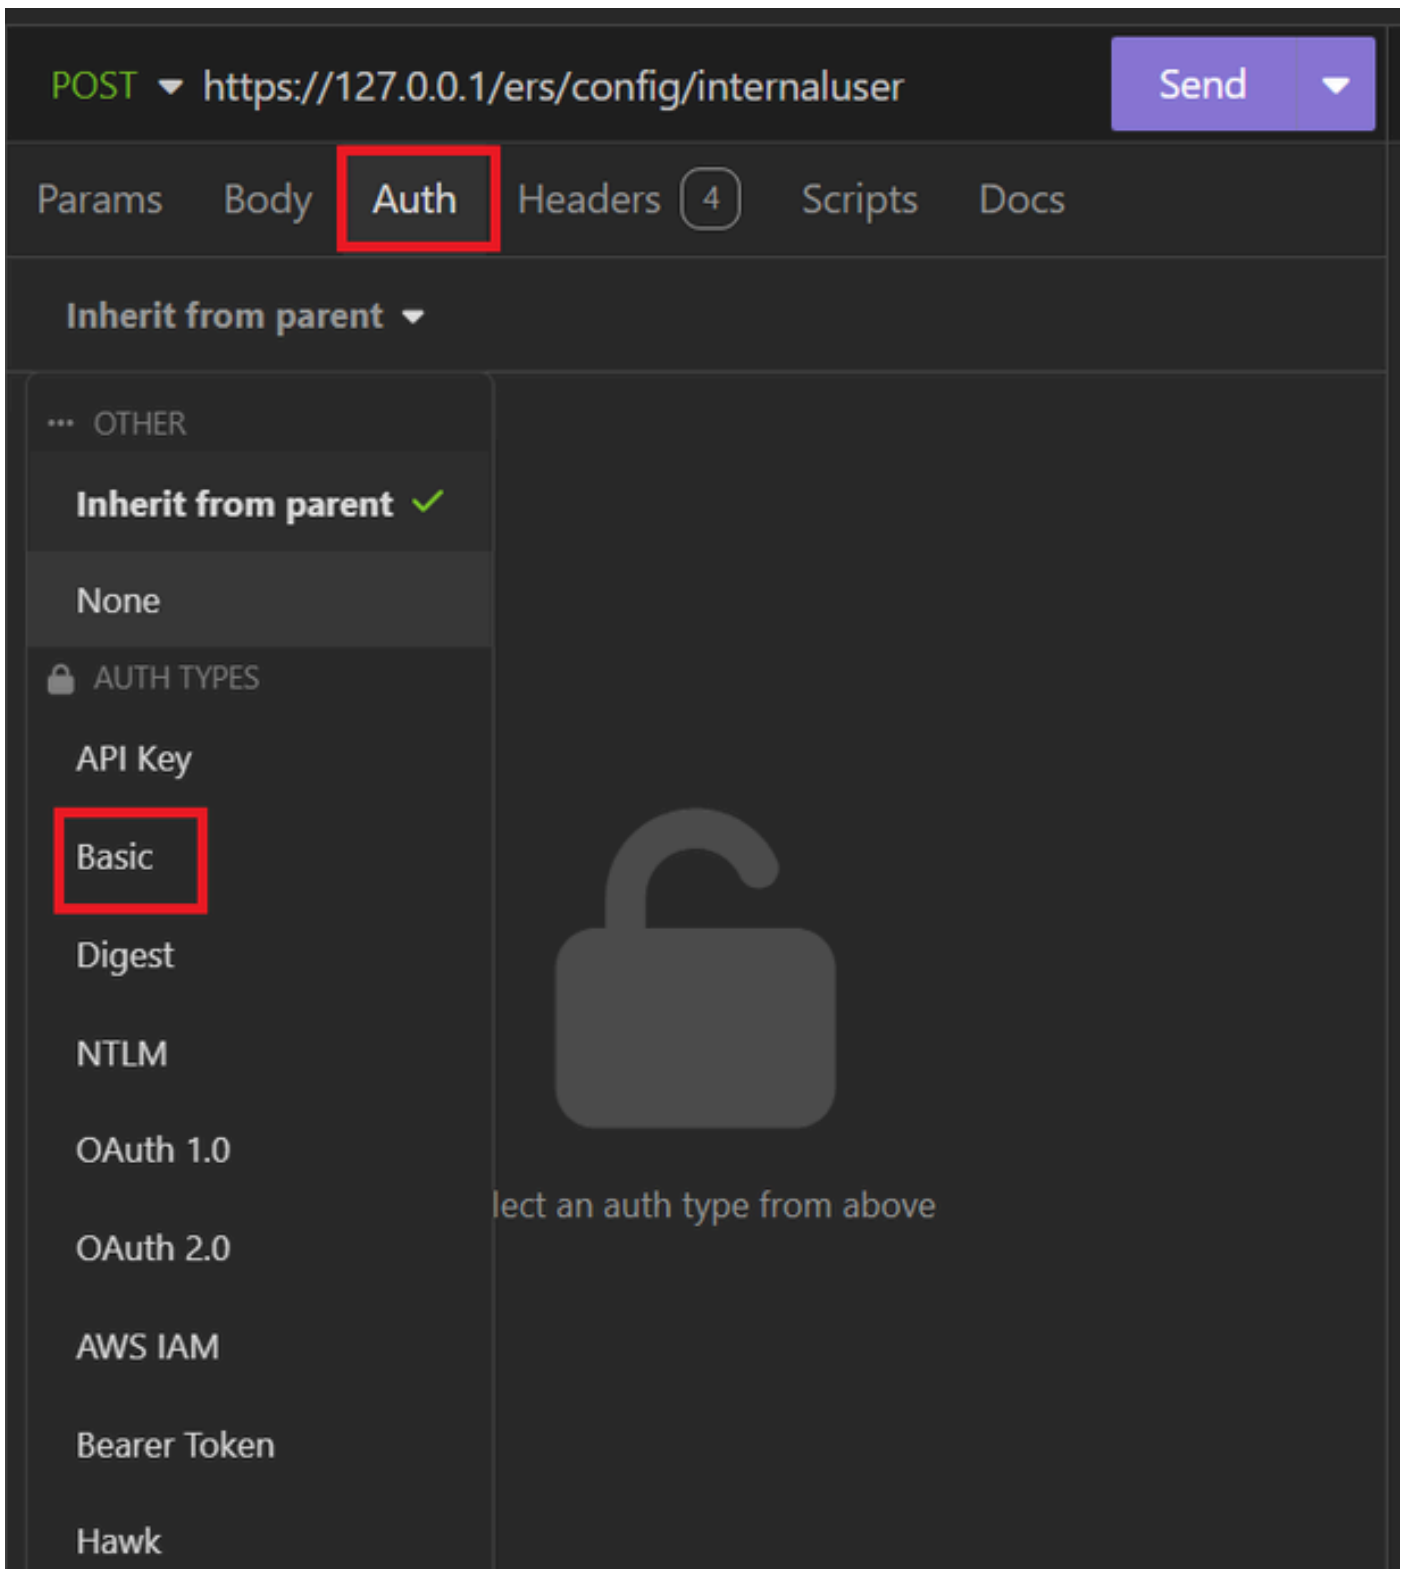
POST https://127.0.0.1/ers/config/internaluser Send

Params Body Auth Headers 4 Scripts Docs

Inherit from parent

OTHER

Inherit from parent

None

AUTH TYPES

API Key

Basic

Digest

NTLM

OAuth 1.0

OAuth 2.0

AWS IAM

Bearer Token

Hawk

lect an auth type from above